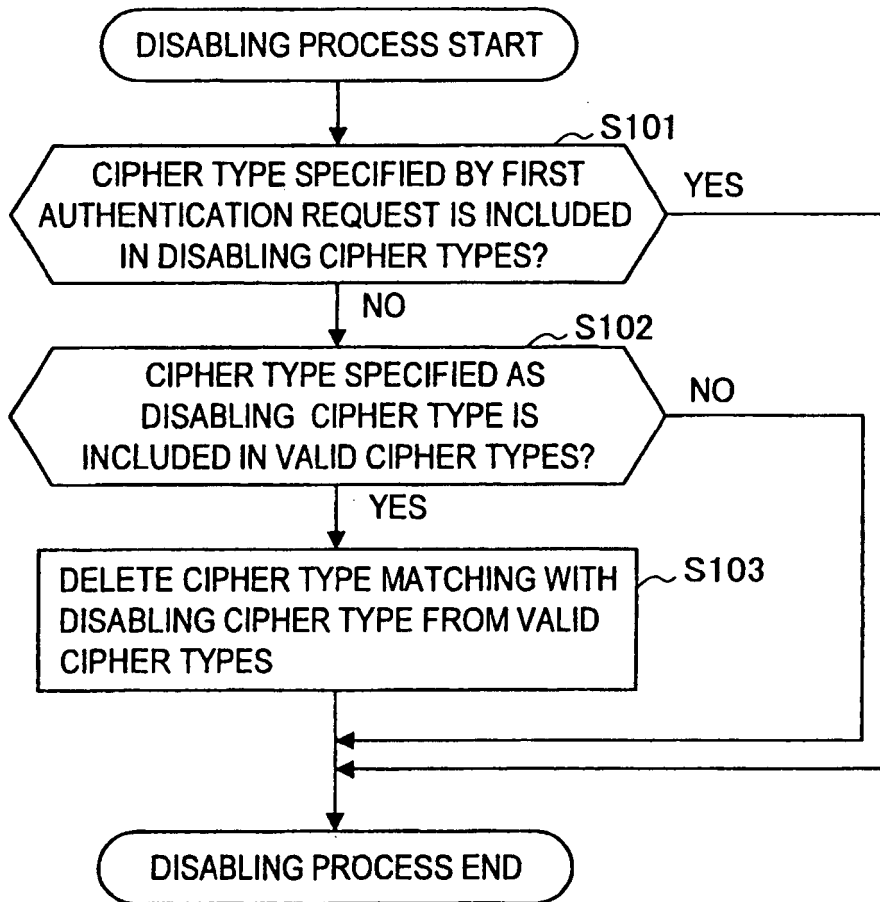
DISABLING PROCESS START

S101

CIPHER TYPE SPECIFIED BY FIRST AUTHENTICATION REQUEST IS INCLUDED IN DISABLING CIPHER TYPES?

YES

NO

S102

CIPHER TYPE SPECIFIED AS DISABLING CIPHER TYPE IS INCLUDED IN VALID CIPHER TYPES?

NO

YES

DELETE CIPHER TYPE MATCHING WITH DISABLING CIPHER TYPE FROM VALID CIPHER TYPES

S103

DISABLING PROCESS END